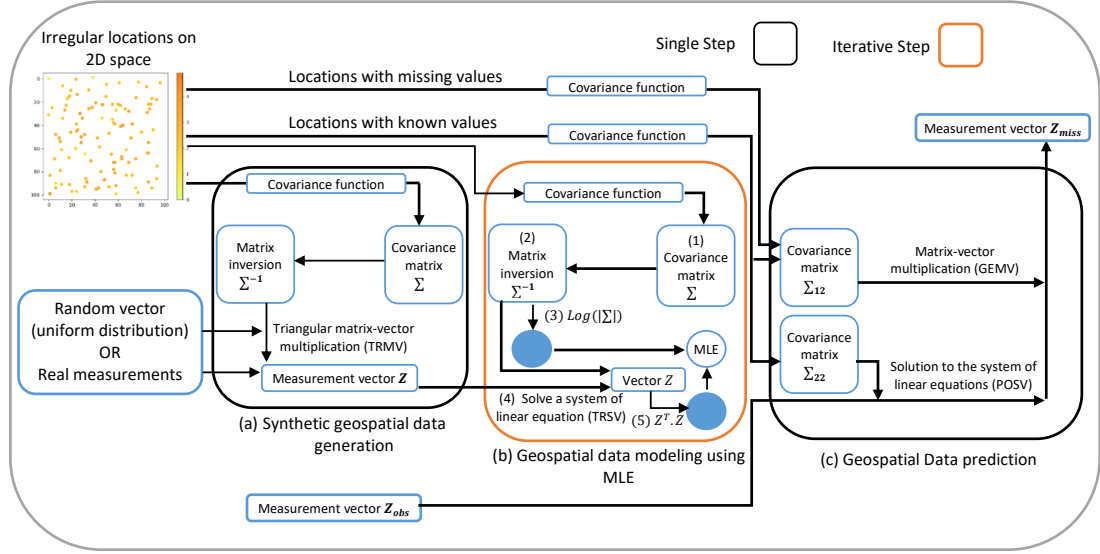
Irregular locations on 2D space

Single Step

Iterative Step

Locations with missing values

Covariance function

Locations with known values

Covariance function

Measurement vector $\boldsymbol{Z_{miss}}$

Covariance function

Matrix inversion $\Sigma^{-1}$

Covariance matrix $\Sigma$

Covariance function

(2) Matrix inversion $\Sigma^{-1}$

(1) Covariance matrix $\Sigma$

Covariance matrix $\Sigma_{12}$

Matrix-vector multiplication (GEMV)

Random vector (uniform distribution) OR Real measurements

Triangular matrix-vector multiplication (TRMV)

(3) $Log(|\Sigma|)$

MLE

Covariance matrix $\Sigma_{22}$

Solution to the system of linear equations (POSV)

Measurement vector $\boldsymbol{Z}$

Vector $Z$

(4) Solve a system of linear equation (TRSV)

(5) $Z^T.Z$

(a) Synthetic geospatial data generation

(b) Geospatial data modeling using MLE

(c) Geospatial Data prediction

Measurement vector $\boldsymbol{Z_{obs}}$